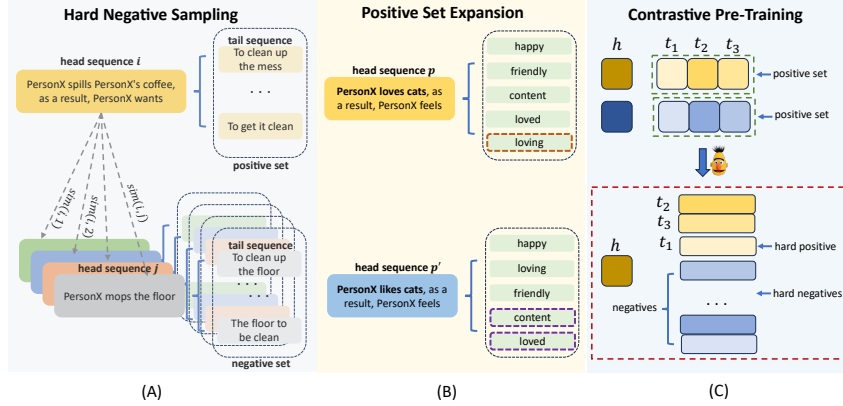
Hard Negative Sampling

head sequence $i$

PersonX spills PersonX's coffee, as a result, PersonX wants

tail sequence

To clean up the mess

. . .

To get it clean

positive set

$sim(i,1)$

$sim(i,2)$

$sim(i,j)$

head sequence $j$

PersonX mops the floor

tail sequence

To clean up the floor

. . .

The floor to be clean

negative set

(A)

Positive Set Expansion

head sequence $p$

PersonX loves cats, as a result, PersonX feels

happy

friendly

content

loved

loving

head sequence $p'$

PersonX likes cats, as a result, PersonX feels

happy

loving

friendly

content

loved

(B)

Contrastive Pre-Training

$h$

$t_1$ $t_2$ $t_3$

positive set

positive set

$t_2$

$t_3$

$h$

$t_1$

hard positive

hard negatives

negatives

. . .

(C)